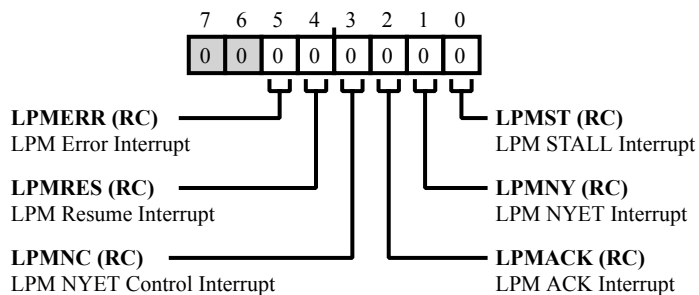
7 6 5 4 3 2 1 0

| 0 | 0 | 0 | 0 | 0 | 0 | 0 | 0 |
|---|---|---|---|---|---|---|---|

**LPMERR (RC)**
LPM Error Interrupt

**LPMRES (RC)**
LPM Resume Interrupt

**LPMNC (RC)**
LPM NYET Control Interrupt

**LPMST (RC)**
LPM STALL Interrupt

**LPMNY (RC)**
LPM NYET Interrupt

**LPMACK (RC)**
LPM ACK Interrupt